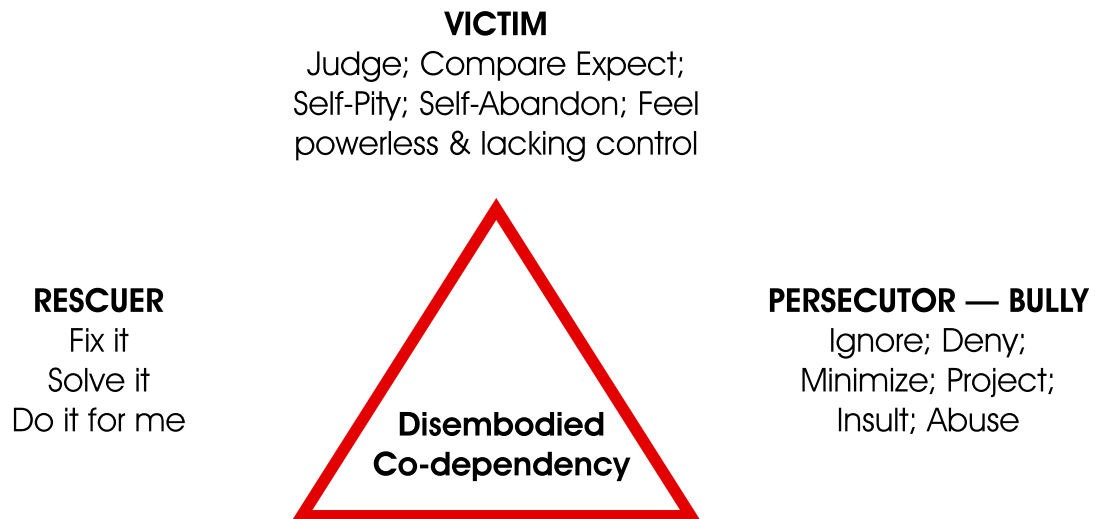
VICTIM
Judge; Compare Expect; Self-Pity; Self-Abandon; Feel powerless & lacking control

RESCUER
Fix it
Solve it
Do it for me

Disembodied
Co-dependency

PERSECUTOR — BULLY
Ignore; Deny;
Minimize; Project;
Insult; Abuse